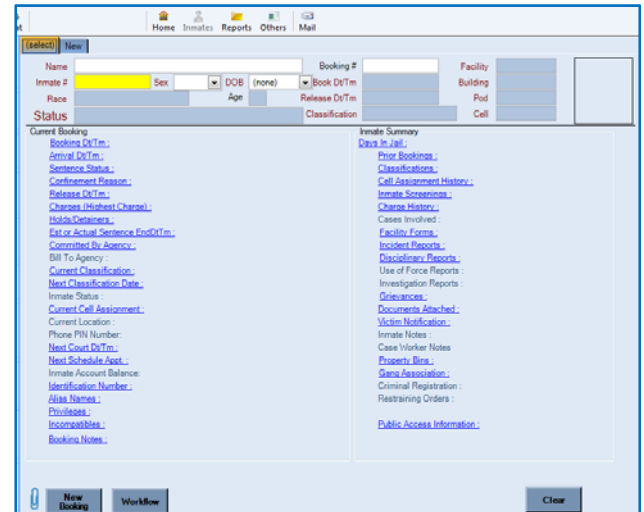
t

Home Inmates Reports Others Mail

(select) New

Name
Inmate # Sex DOB (none)
Race Age
Status

Booking #
Book Dt/Tm
Release Dt/Tm
Classification

Facility
Building
Pod
Cell

Current Booking
Booking Dt/Tm :
Arrival Dt/Tm :
Sentence Status :
Confinement Reason :
Release Dt/Tm :
Charges (Highest Charge) :
Holds/Detainers :
Est or Actual Sentence End Dt/Tm :
Committed By Agency :
Bill To Agency :
Current Classification :
Next Classification Date :
Inmate Status :
Current Cell Assignment :
Current Location :
Phone PIN Number:
Next Court Dt/Tm :
Next Schedule Appt. :
Inmate Account Balance:
Identification Number :
Alias Names :
Privileges :
Incompatibles :
Booking Notes :

Inmate Summary
Days In Jail :
Prior Bookings :
Classifications :
Cell Assignment History :
Inmate Screenings :
Charge History :
Cases Involved :
Facility Forms :
Incident Reports :
Disciplinary Reports :
Use of Force Reports :
Investigation Reports :
Grievances :
Documents Attached :
Victim Notification :
Inmate Notes :
Case Worker Notes
Property Bins :
Gang Association :
Criminal Registration :
Restraining Orders :
Public Access Information :

New Booking
Workflow
Clear